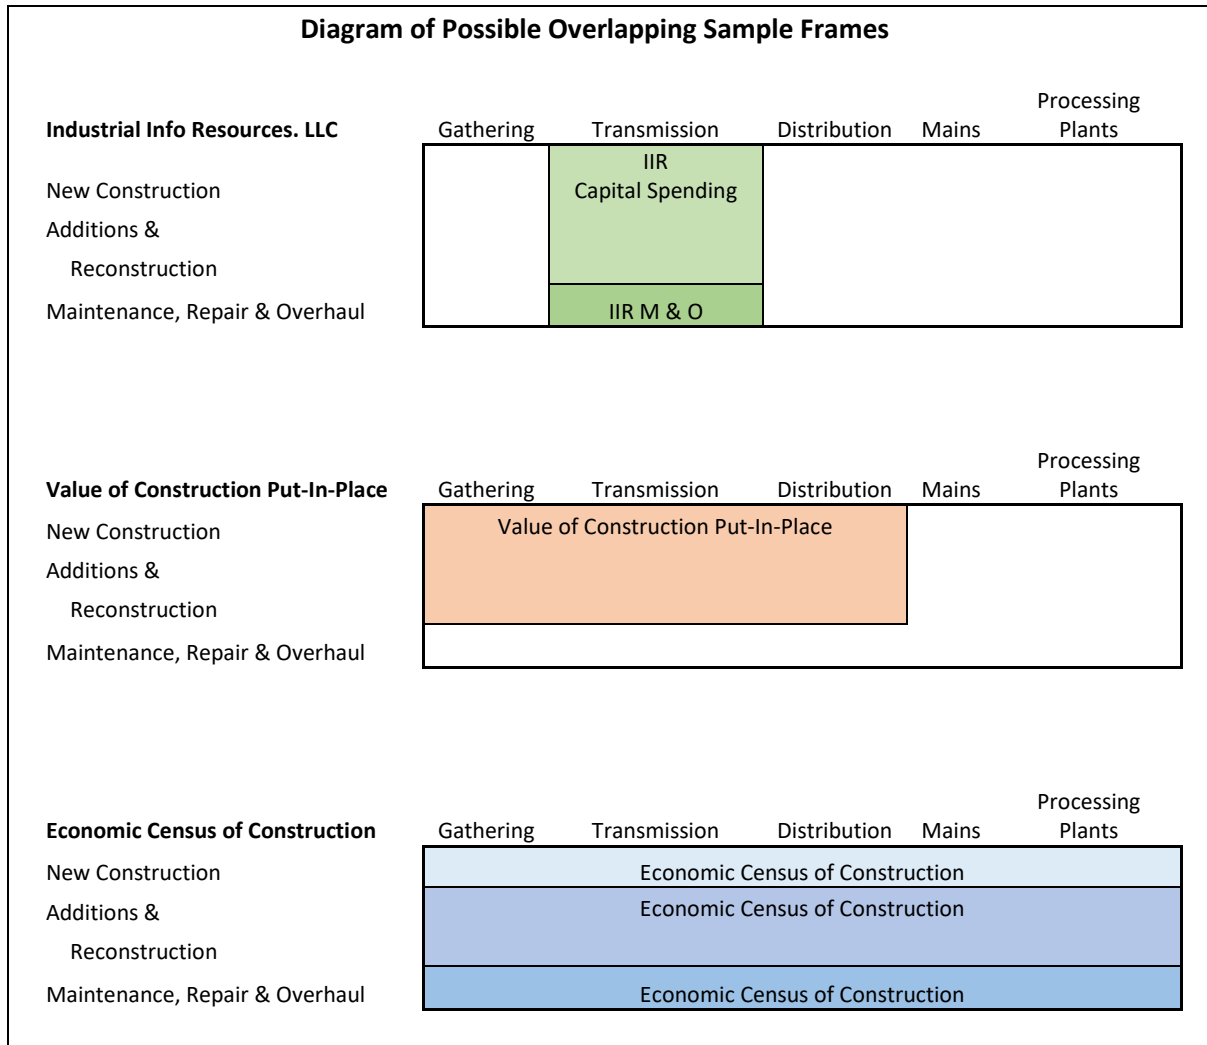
Diagram of Possible Overlapping Sample Frames

Industrial Info Resources. LLC

Gathering Transmission Distribution Mains Processing Plants

New Construction
Additions & Reconstruction
Maintenance, Repair & Overhaul

IIR Capital Spending

IIR M & O

Value of Construction Put-In-Place

Gathering Transmission Distribution Mains Processing Plants

New Construction
Additions & Reconstruction
Maintenance, Repair & Overhaul

Value of Construction Put-In-Place

Economic Census of Construction

Gathering Transmission Distribution Mains Processing Plants

New Construction
Additions & Reconstruction
Maintenance, Repair & Overhaul

Economic Census of Construction

Economic Census of Construction

Economic Census of Construction